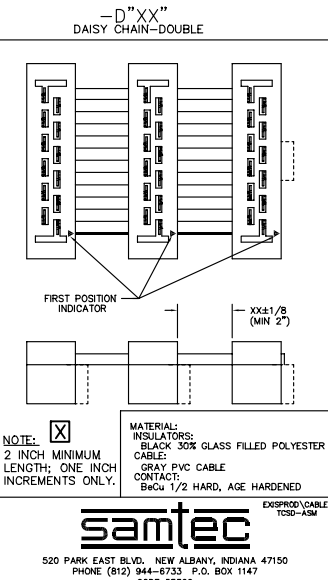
–D"XX"
DAISY CHAIN–DOUBLE

FIRST POSITION INDICATOR

XX±1/8 (MIN 2")

NOTE: X
2 INCH MINIMUM LENGTH; ONE INCH INCREMENTS ONLY.

MATERIAL:
INSULATORS:
BLACK 30% GLASS FILLED POLYESTER
CABLE:
GRAY PVC CABLE
CONTACT:
BeCu 1/2 HARD, AGE HARDENED

EXISPROD\CABLE
TCSD–ASM

samtec

520 PARK EAST BLVD. NEW ALBANY, INDIANA 47150
PHONE (812) 944–6733 P.O. BOX 1147
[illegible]